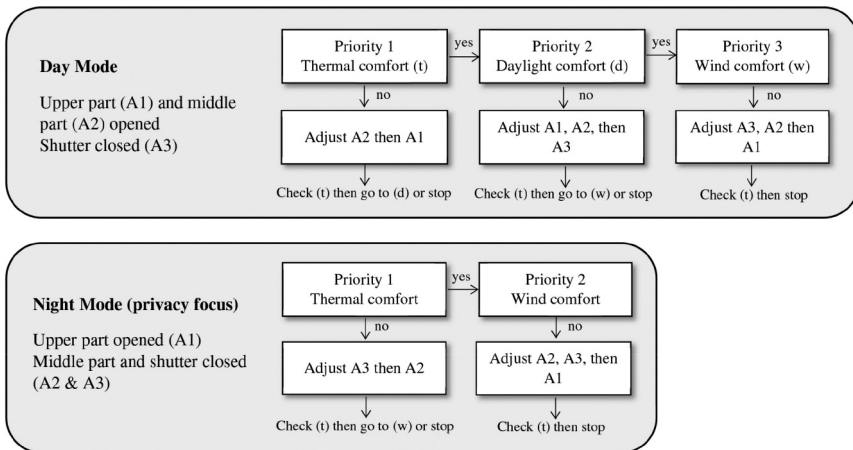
Day Mode

Upper part (A1) and middle part (A2) opened
Shutter closed (A3)

Priority 1
Thermal comfort (t)

yes

Priority 2
Daylight comfort (d)

yes

Priority 3
Wind comfort (w)

no

Adjust A2 then A1

Check (t) then go to (d) or stop

no

Adjust A1, A2, then A3

Check (t) then go to (w) or stop

no

Adjust A3, A2 then A1

Check (t) then stop

Night Mode (privacy focus)

Upper part opened (A1)
Middle part and shutter closed (A2 & A3)

Priority 1
Thermal comfort

yes

Priority 2
Wind comfort

no

Adjust A3 then A2

Check (t) then go to (w) or stop

no

Adjust A2, A3, then A1

Check (t) then stop